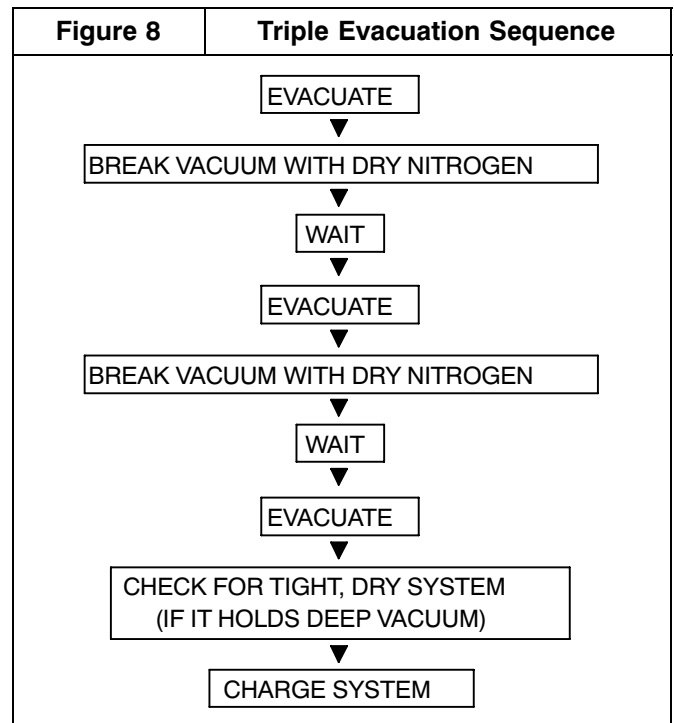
Figure 8

Triple Evacuation Sequence

EVACUATE

BREAK VACUUM WITH DRY NITROGEN

WAIT

EVACUATE

BREAK VACUUM WITH DRY NITROGEN

WAIT

EVACUATE

CHECK FOR TIGHT, DRY SYSTEM (IF IT HOLDS DEEP VACUUM)

CHARGE SYSTEM